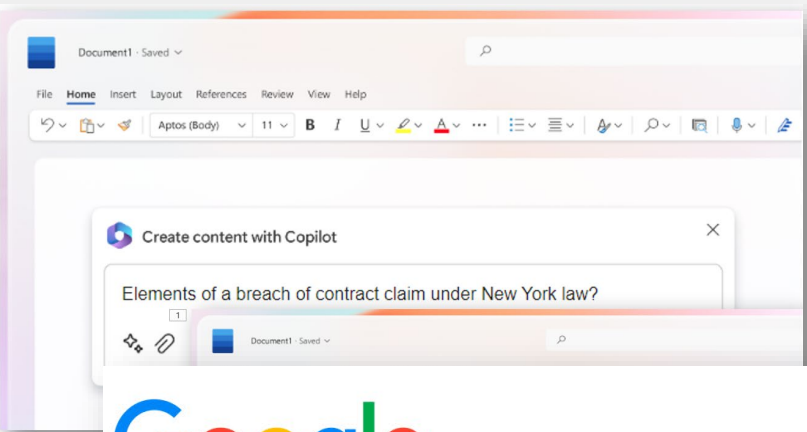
Document1 · Saved

File Home Insert Layout References Review View Help

Aptos (Body) 11 B I U A

Create content with Copilot

Elements of a breach of contract claim under New York law?

1

Document1 · Saved